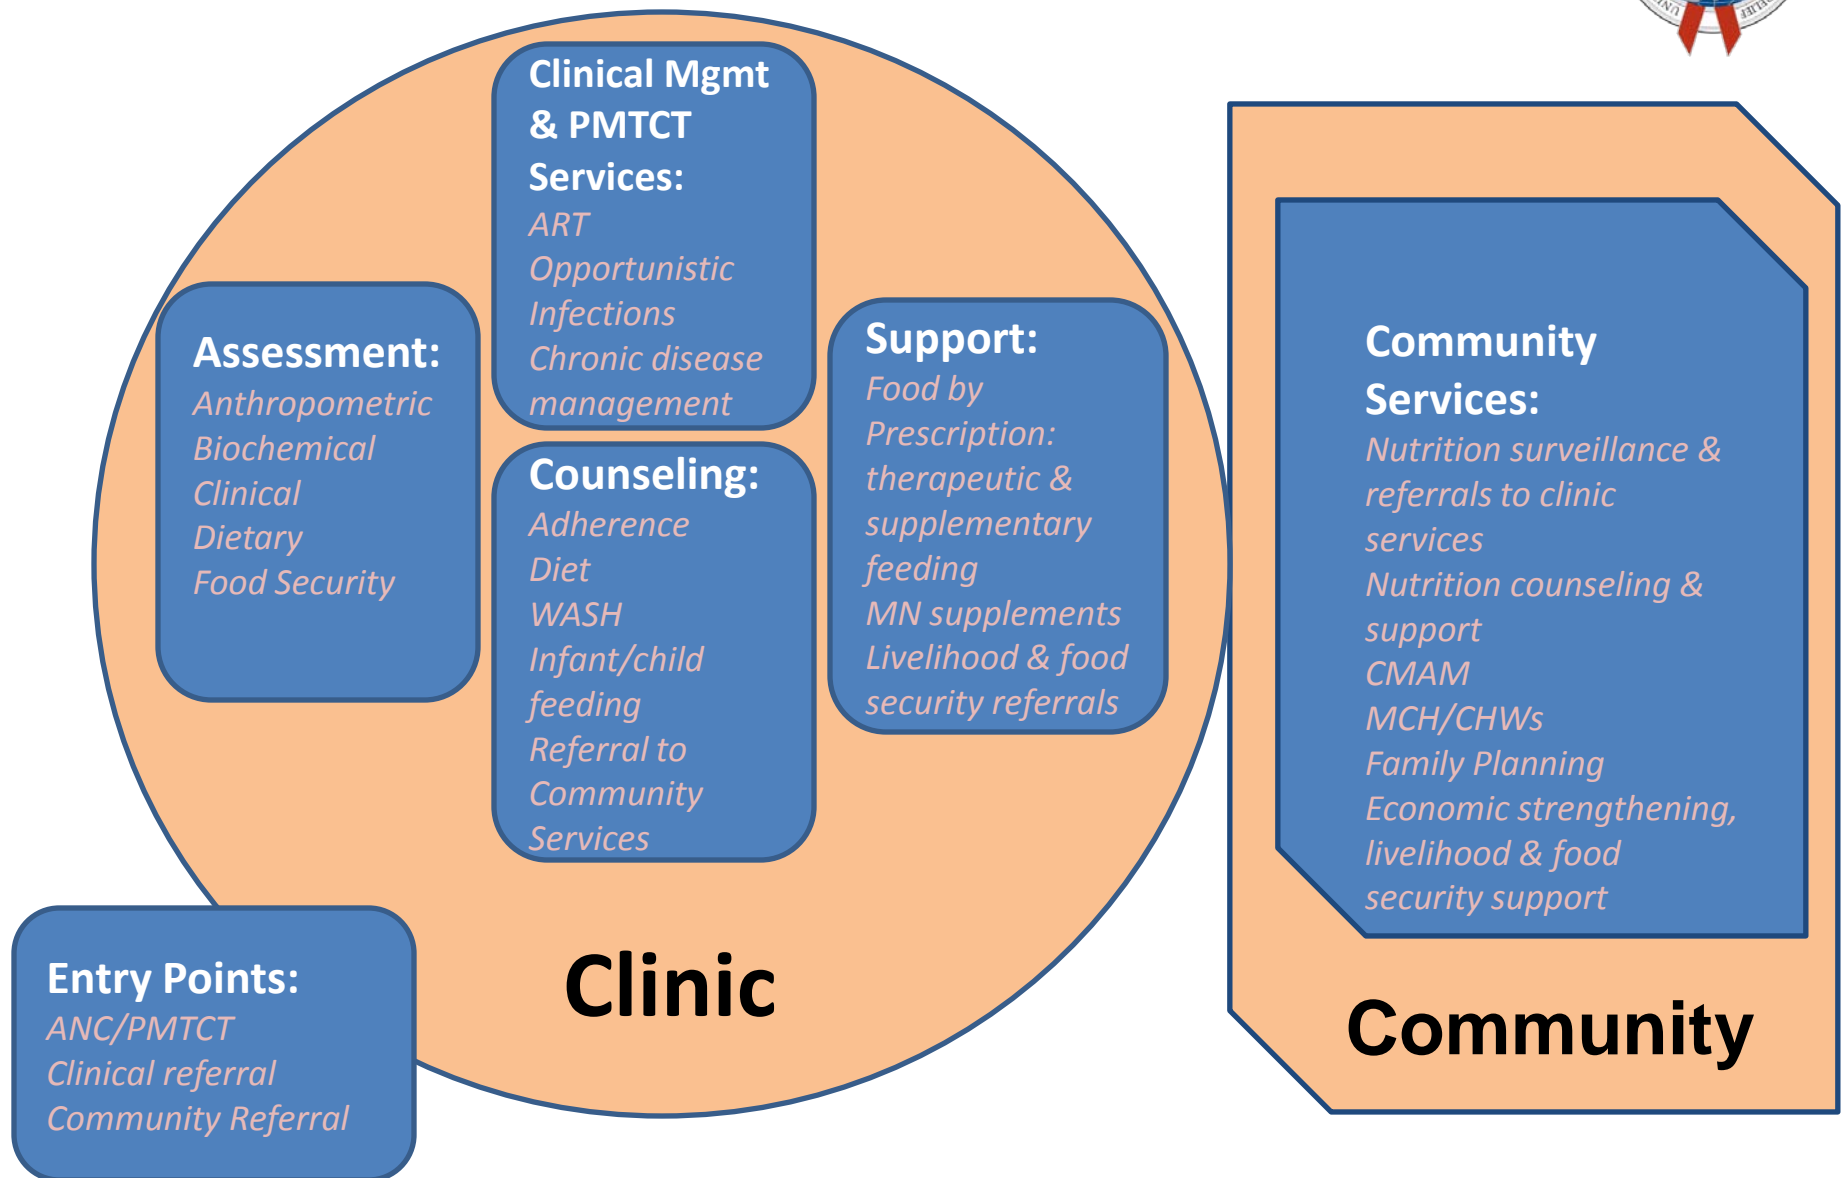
Clinical Mgmt & PMTCT Services:
ART
Opportunistic Infections
Chronic disease management

Assessment:
Anthropometric
Biochemical
Clinical
Dietary
Food Security

Counseling:
Adherence
Diet
WASH
Infant/child feeding
Referral to Community Services

Support:
Food by Prescription: therapeutic & supplementary feeding
MN supplements
Livelihood & food security referrals

Community Services:
Nutrition surveillance & referrals to clinic services
Nutrition counseling & support
CMAM
MCH/CHWs
Family Planning
Economic strengthening, livelihood & food security support

Entry Points:
ANC/PMTCT
Clinical referral
Community Referral

Clinic

Community